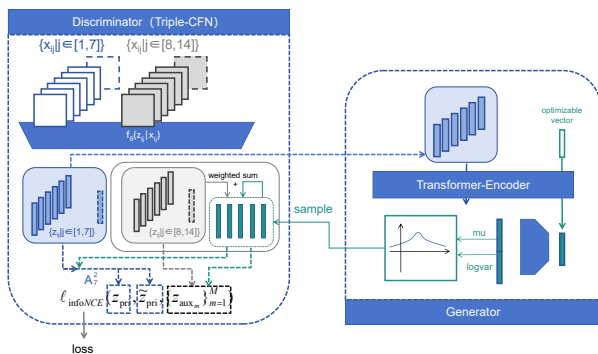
Discriminator (Triple-CFN)

$\{x_{ij}|j\in[1,7]\}$ $\{x_{ij}|j\in[8,14]\}$

$f_\theta(z_{ij}|x_{ij})$

$\{z_{ij}|j\in[1,7]\}$

$\{z_{ij}|j\in[8,14]\}$

weighted sum

sample

$A_i^2$

$\ell_{\text{infoNCE}}$ $\{z_{\text{pri}}\}$ $\{\tilde{z}_{\text{pri}}\}$ $\{z_{\text{aux}_m}\}_{m=1}^{M}$

loss

optimizable vector

Transformer-Encoder

mu

logvar

Generator